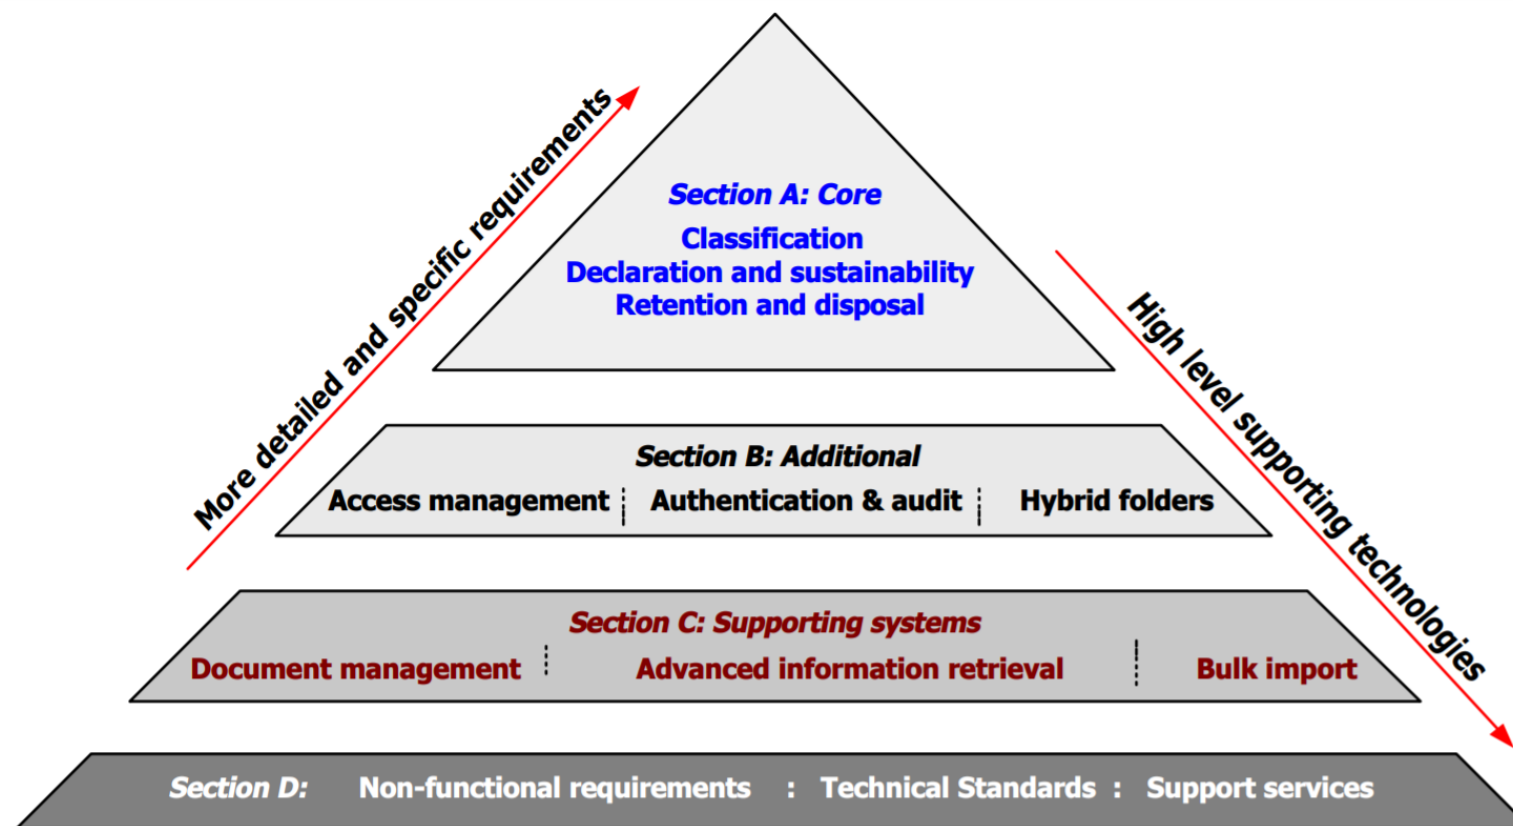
More detailed and specific requirements

Section A: Core
Classification
Declaration and sustainability
Retention and disposal

High level supporting technologies

Section B: Additional
Access management | Authentication & audit | Hybrid folders

Section C: Supporting systems
Document management | Advanced information retrieval | Bulk import

Section D: Non-functional requirements : Technical Standards : Support services